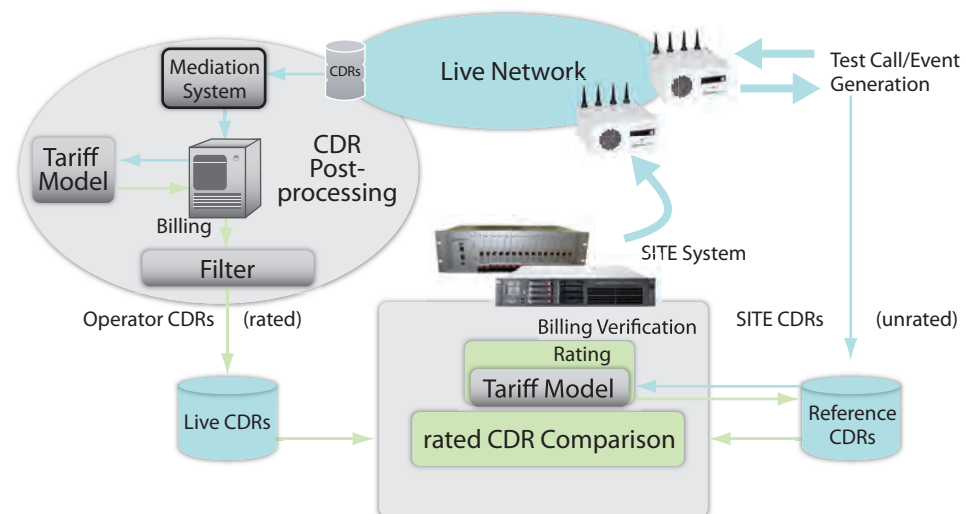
Live Network

Test Call/Event Generation

CDRs

Mediation System

Tariff Model

Billing

CDR Post-processing

Filter

SITE System

Operator CDRs (rated)

Billing Verification

SITE CDRs (unrated)

Rating

Tariff Model

Live CDRs

rated CDR Comparison

Reference CDRs